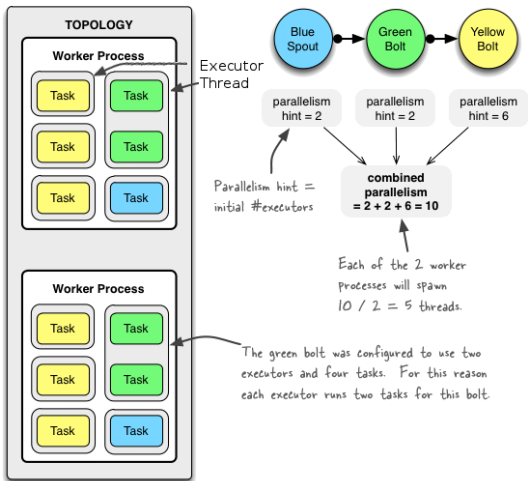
TOPOLOGY

Worker Process

Task

Task

Task

Task

Task

Task

Executor Thread

Blue Spout

Green Bolt

Yellow Bolt

parallelism hint = 2

parallelism hint = 2

parallelism hint = 6

Parallelism hint = initial #executors

combined parallelism = 2 + 2 + 6 = 10

Each of the 2 worker processes will spawn 10 / 2 = 5 threads.

Worker Process

Task

Task

Task

Task

Task

Task

The green bolt was configured to use two executors and four tasks. For this reason each executor runs two tasks for this bolt.